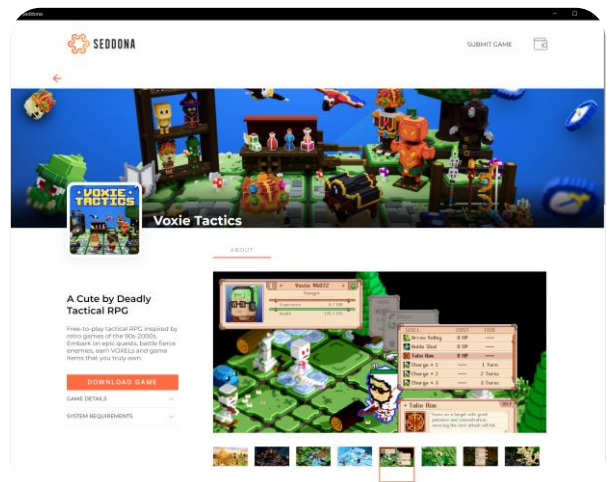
Seddona

SEDDONA

SUBMIT GAME

←

VOXIE TACTICS

Voxie Tactics

ABOUT

A Cute by Deadly Tactical RPG

Free-to-play tactical RPG inspired by retro games of the 90s-2000s. Embark on epic quests, battle fierce enemies, earn VOXELs and game items that you truly own.

DOWNLOAD GAME

GAME DETAILS

SYSTEM REQUIREMENTS

Voxie #6872

Ranger

Experience

Health

SKILL

Arrow Volley

Noble Shot

Take Aim

Charge + 1

Charge + 2

Charge + 3

1 Turn

2 Turns

3 Turns

Take Aim

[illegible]